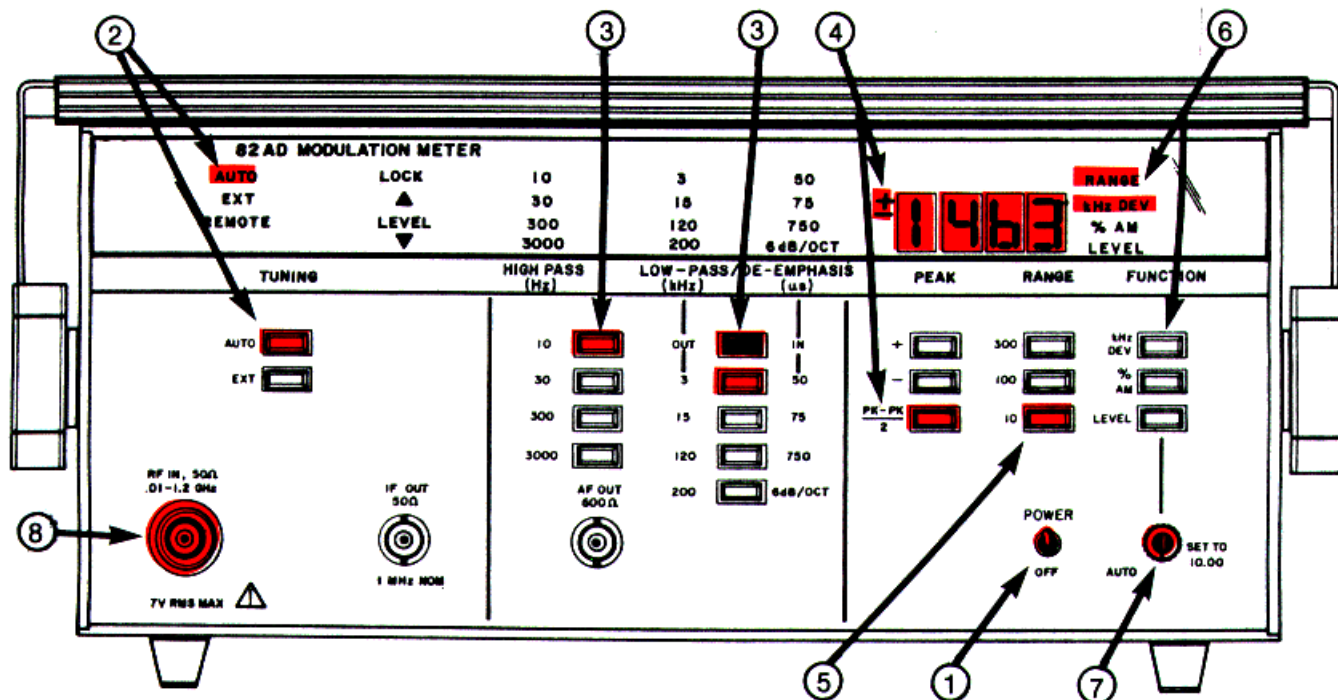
2
3
3
4
6

82 AD MODULATION METER

AUTO
EXT
REMOTE

LOCK
▲
LEVEL
▼

10
30
300
3000

3
15
120
200

50
75
750
6dB/OCT

± 1463

RANGE
kHz DEV
% AM
LEVEL

TUNING

HIGH PASS (Hz)

LOW-PASS/DE-EMPHASIS (kHz) (us)

PEAK

RANGE

FUNCTION

AUTO
EXT

10
30
300
3000

OUT
3
15
120
200

IN
50
75
750
6dB/OCT

+
−
$\frac{PK-PK}{2}$

300
100
10

kHz DEV
% AM
LEVEL

RF IN, 50Ω
.01-1.2 GHz

7V RMS MAX

IF OUT
50Ω
1 MHz NOM

AF OUT
600 Ω

POWER
OFF

AUTO
SET TO
10.00

8
5
1
7